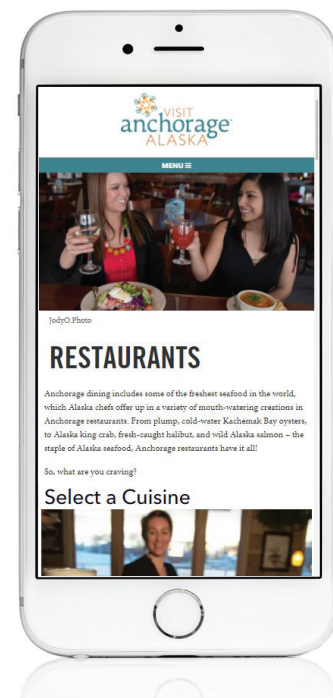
VISIT
anchorage
ALASKA

MENU ☰

JodyO.Photo

RESTAURANTS

Anchorage dining includes some of the freshest seafood in the world, which Alaska chefs offer up in a variety of mouth-watering creations in Anchorage restaurants. From plump, cold-water Kachemak Bay oysters, to Alaska king crab, fresh-caught halibut, and wild Alaska salmon – the staple of Alaska seafood, Anchorage restaurants have it all!

So, what are you craving?

Select a Cuisine